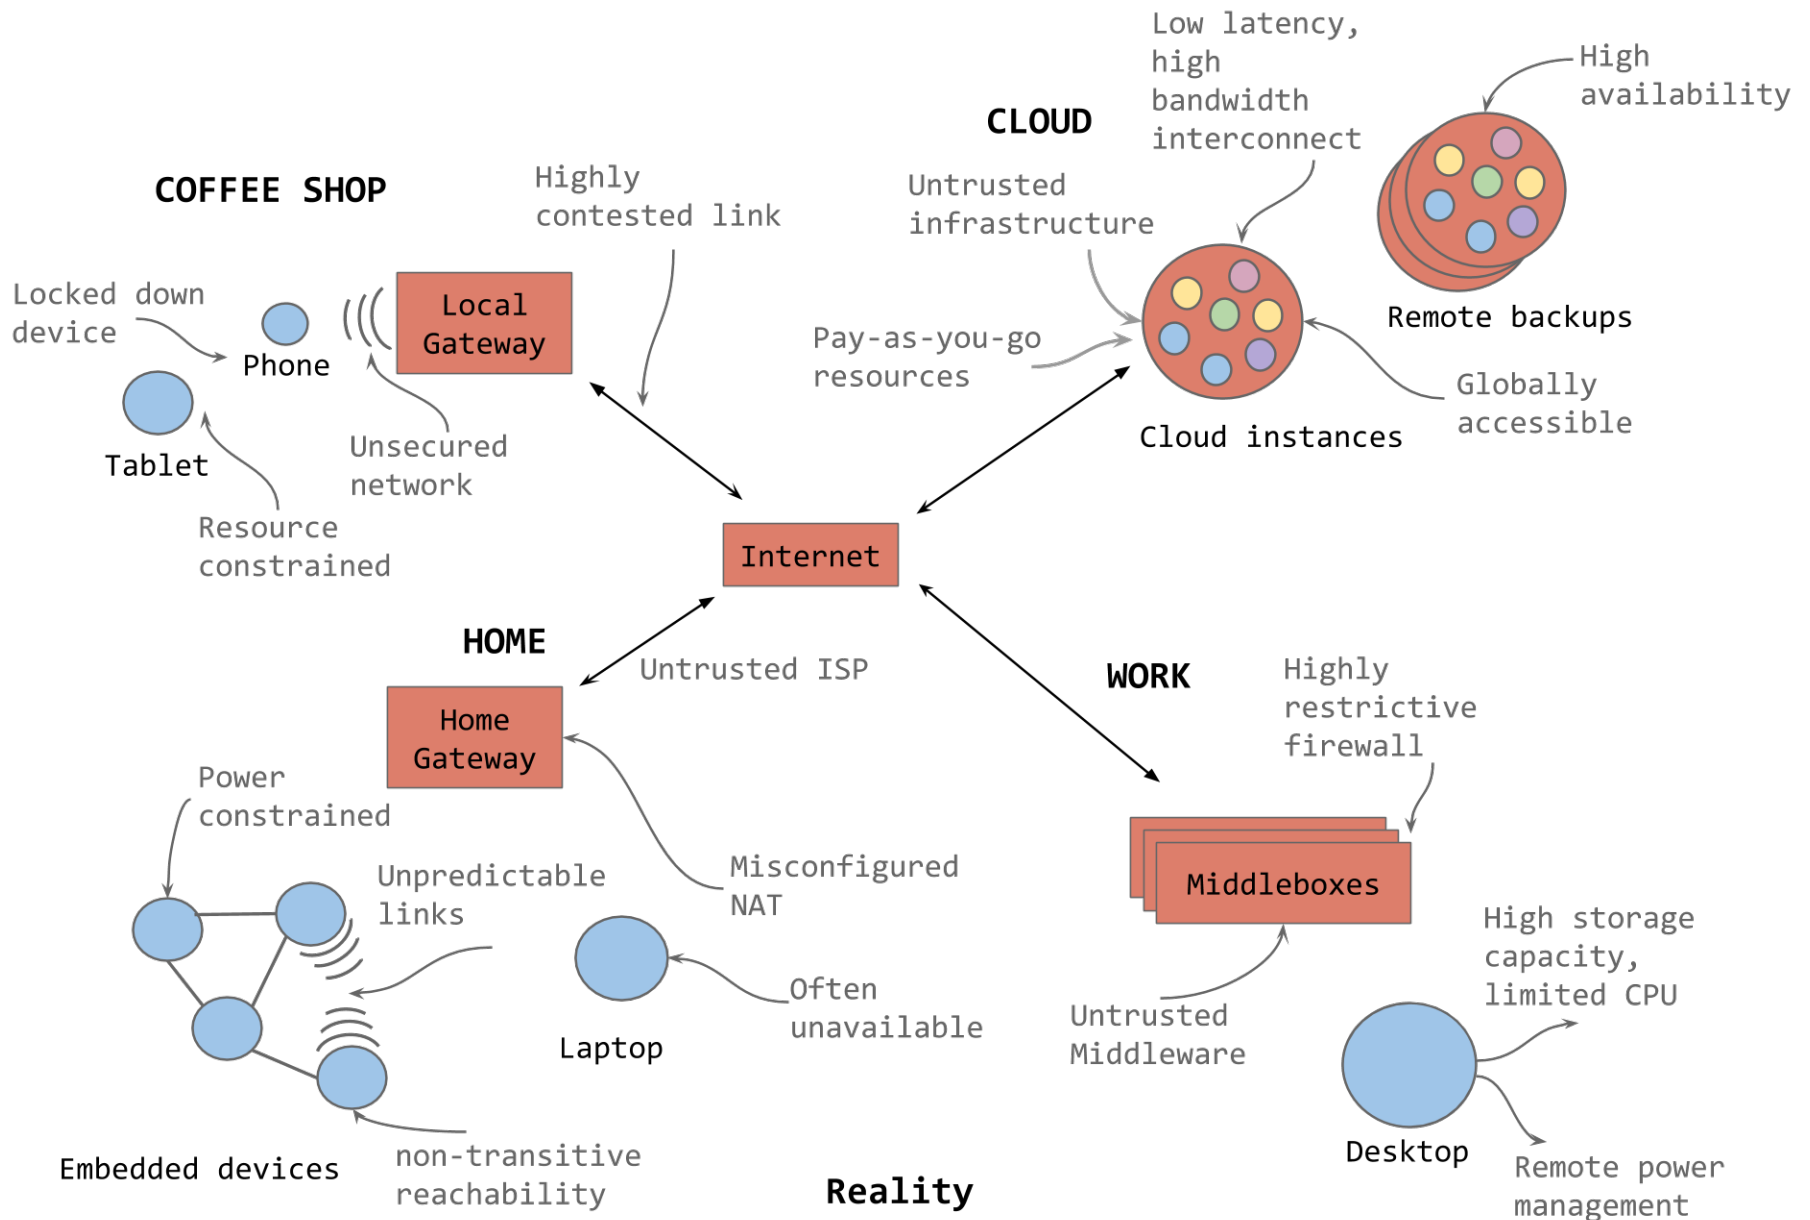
COFFEE SHOP

Highly contested link

CLOUD

Low latency, high bandwidth interconnect

High availability

Untrusted infrastructure

Locked down device

Phone

Local Gateway

Pay-as-you-go resources

Remote backups

Tablet

Unsecured network

Cloud instances

Globally accessible

Resource constrained

Internet

HOME

Untrusted ISP

WORK

Highly restrictive firewall

Home Gateway

Power constrained

Misconfigured NAT

Unpredictable links

Middleboxes

High storage capacity, limited CPU

Often unavailable

Untrusted Middleware

Laptop

Embedded devices

non-transitive reachability

Reality

Desktop

Remote power management